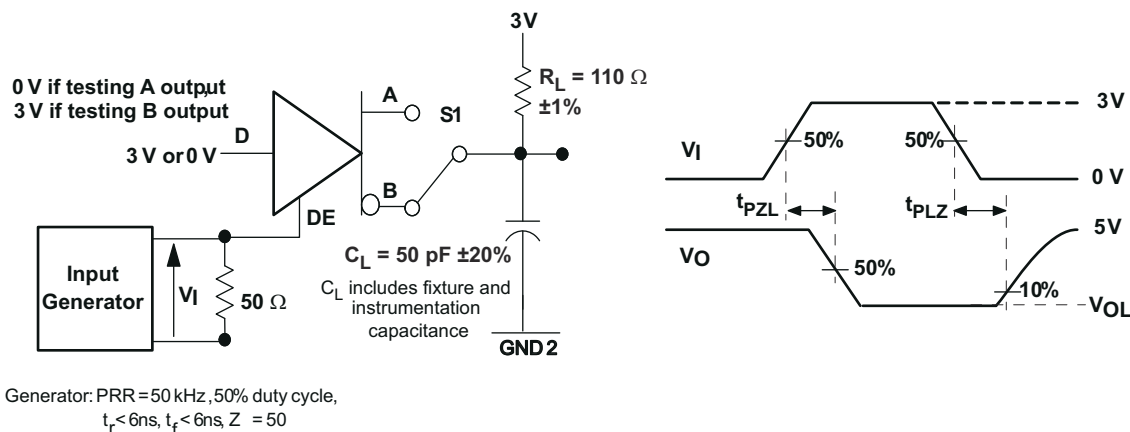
3V

0 V if testing A output
3 V if testing B output

D

3 V or 0 V

A

S1

B

$R_L$ = 110 Ω
±1%

DE

Input Generator

$V_I$

50 Ω

$C_L$ = 50 pF ±20%

$C_L$ includes fixture and instrumentation capacitance

GND 2

$V_I$

50%

50%

3V

0 V

$t_{PZL}$

$t_{PLZ}$

5V

$V_O$

50%

10%

$V_{OL}$

Generator: PRR = 50 kHz, 50% duty cycle, $t_r$ < 6ns, $t_f$ < 6ns, Z = 50